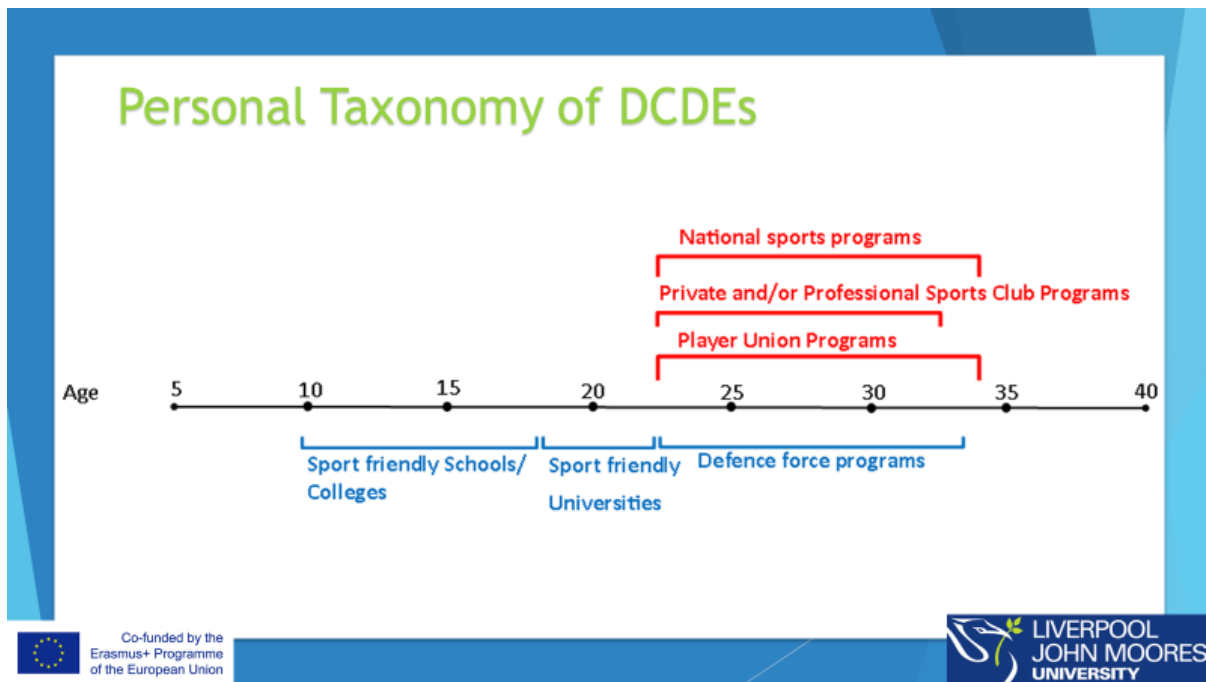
Personal Taxonomy of DCDEs

National sports programs

Private and/or Professional Sports Club Programs

Player Union Programs

Age 5 10 15 20 25 30 35 40

Sport friendly Schools/ Colleges

Sport friendly Universities

Defence force programs

Co-funded by the Erasmus+ Programme of the European Union

LIVERPOOL JOHN MOORES UNIVERSITY